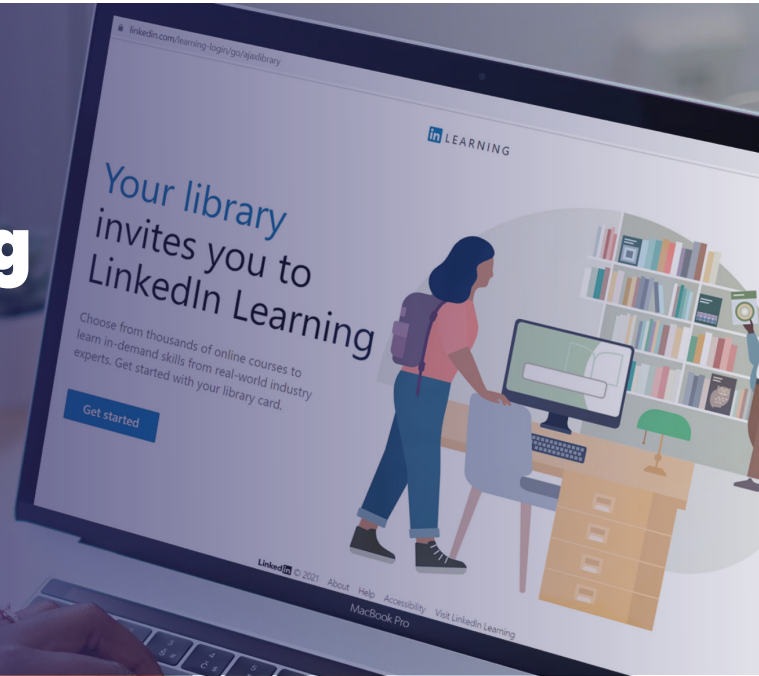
g

linkedin.com/learning-login/go/ajaxlibrary

in LEARNING

Your library invites you to LinkedIn Learning

Choose from thousands of online courses to learn in-demand skills from real-world industry experts. Get started with your library card.

Get started

Linked in © 2021 About Help Accessibility Visit LinkedIn Learning

MacBook Pro